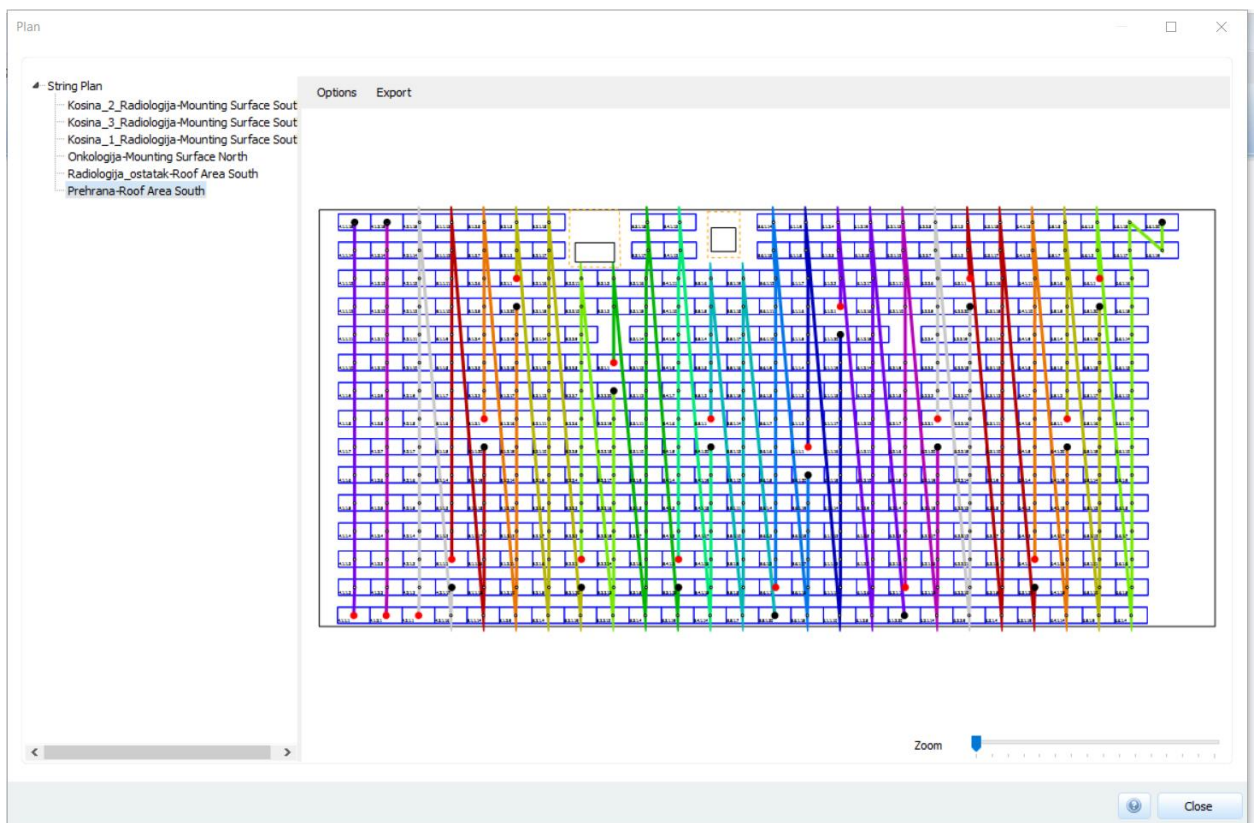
Plan

String Plan
Kosina_2_Radiologija-Mounting Surface Sout
Kosina_3_Radiologija-Mounting Surface Sout
Kosina_1_Radiologija-Mounting Surface Sout
Onkologija-Mounting Surface North
Radiologija_ostatak-Roof Area South
Prehrana-Roof Area South

Options Export

Zoom

Close